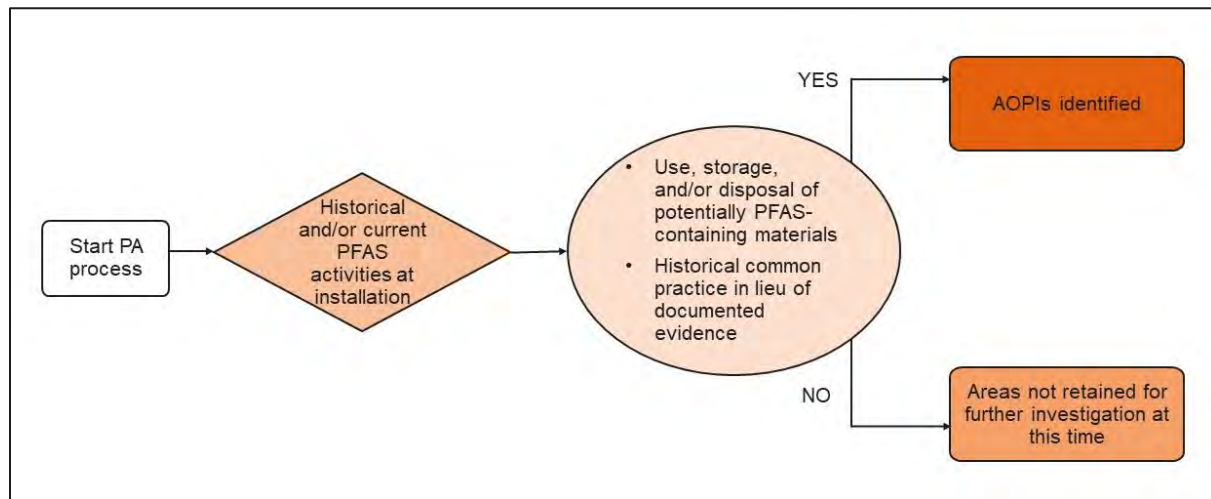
Start PA process

Historical and/or current PFAS activities at installation

• Use, storage, and/or disposal of potentially PFAS-containing materials
• Historical common practice in lieu of documented evidence

YES

AOPIs identified

NO

Areas not retained for further investigation at this time